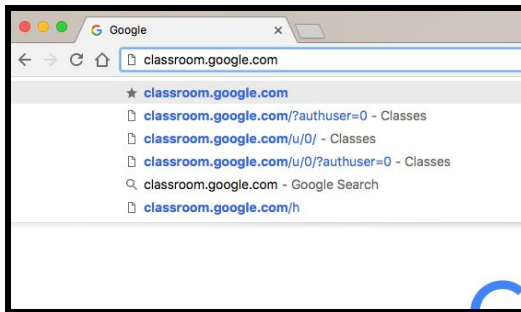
Google

classroom.google.com

classroom.google.com
classroom.google.com/?authuser=0 - Classes
classroom.google.com/u/0/ - Classes
classroom.google.com/u/0/?authuser=0 - Classes
classroom.google.com - Google Search
classroom.google.com/h